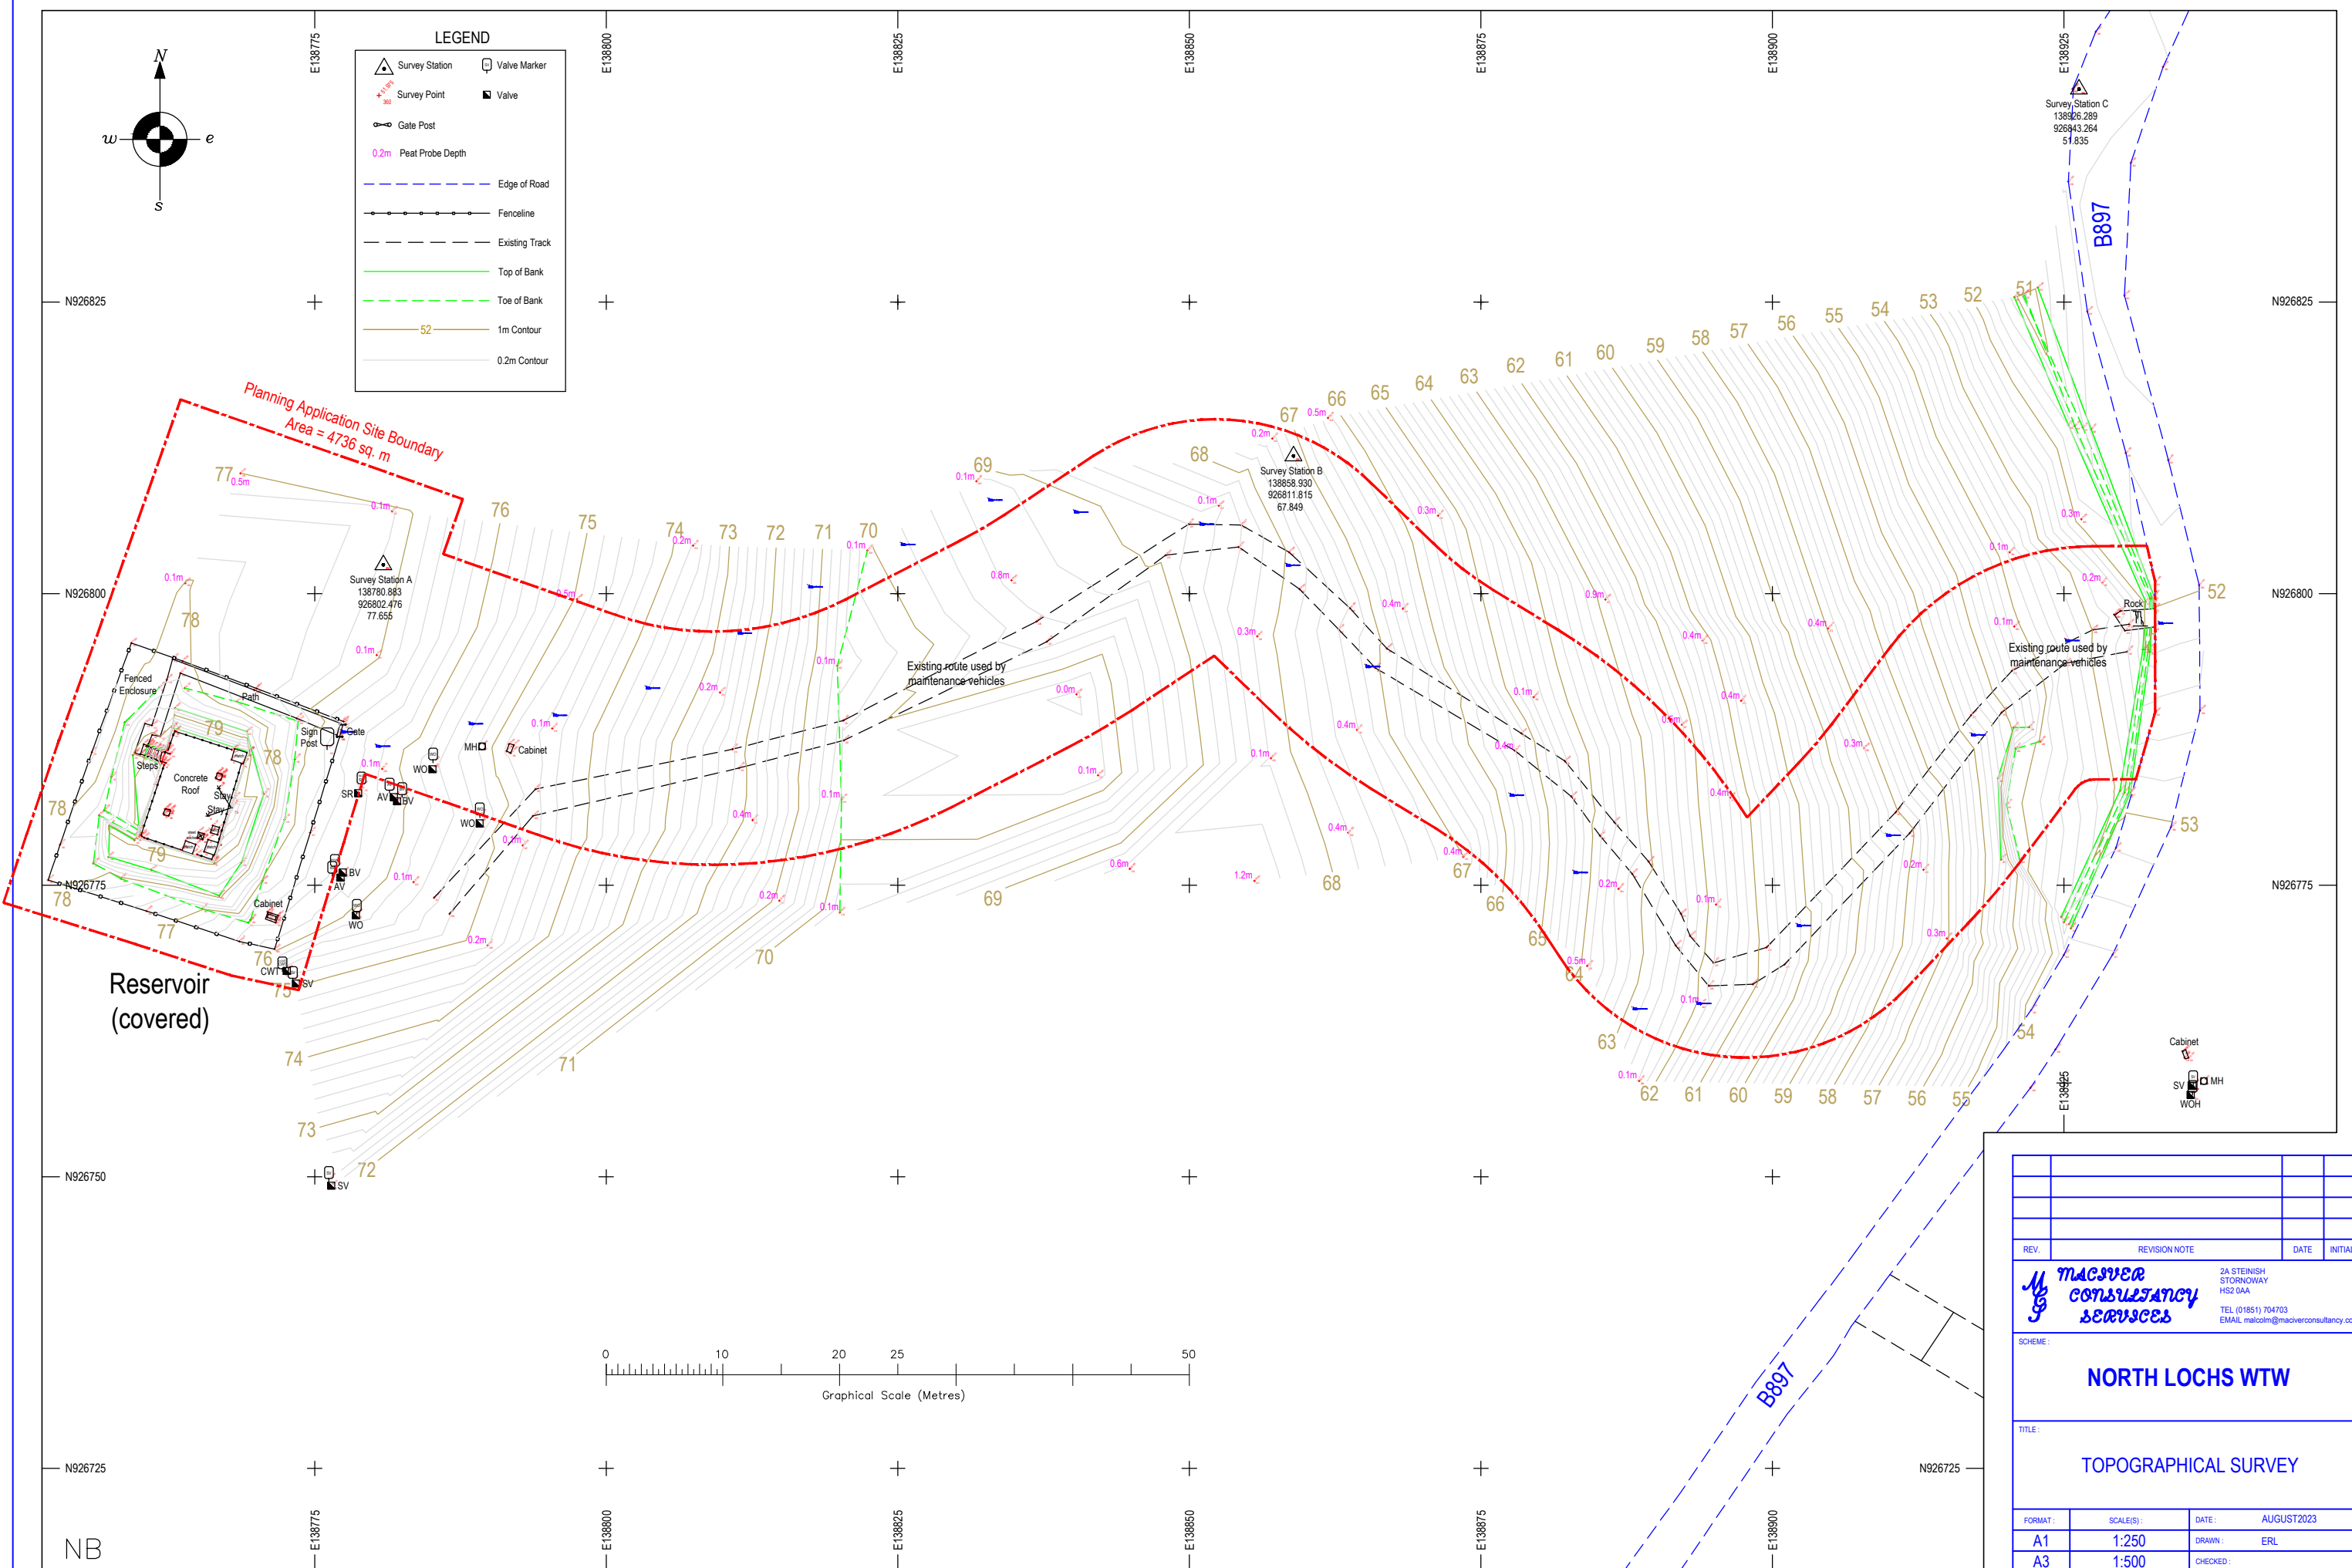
N
w
e
s

E138775
E138800
E138825
E138850
E138875
E138900
E138925

LEGEND
Survey Station
Valve Marker
Survey Point
Valve
Gate Post
0.2m Peat Probe Depth
Edge of Road
Fenceline
Existing Track
Top of Bank
Toe of Bank
52 1m Contour
0.2m Contour

Survey Station C
138926.289
926843.264
51.835

B897

N926825
N926800
N926775
N926750
N926725

Planning Application Site Boundary
Area = 4736 sq. m

Survey Station A
138780.883
926802.476
77.655

Survey Station B
138858.930
926811.815
67.849

Existing route used by maintenance vehicles

Existing route used by maintenance vehicles

Fenced Enclosure
Path
Steps
Concrete Roof
Stay
Stay
Sign Post
Gate
Cabinet
MH
WO
SR
AV
BV
CWT
SV
Rock
Cabinet
SV
MH
WOH

Reservoir (covered)

77 76 75 74 73 72 71 70 69 68 67 66 65 64 63 62 61 60 59 58 57 56 55 54 53 52 51
78 79 78 79 78 77 76 75 74 73 72 71 70 69 68 67 66 65 64 63 62 61 60 59 58 57 56 55 54 53 52

0 10 20 25 50
Graphical Scale (Metres)

REV. REVISION NOTE DATE INITIAL

MACIVER CONSULTANCY SERVICES
2A STEINISH
STORNOWAY
HS2 0AA
TEL (01851) 704703
EMAIL malcolm@maciverconsultancy.co

SCHEME :
NORTH LOCHS WTW
TITLE :
TOPOGRAPHICAL SURVEY

| FORMAT : | SCALE(S) : | DATE : AUGUST2023 |
|---|---|---|
| A1 | 1:250 | DRAWN : ERL |
| A3 | 1:500 | CHECKED : |

NB